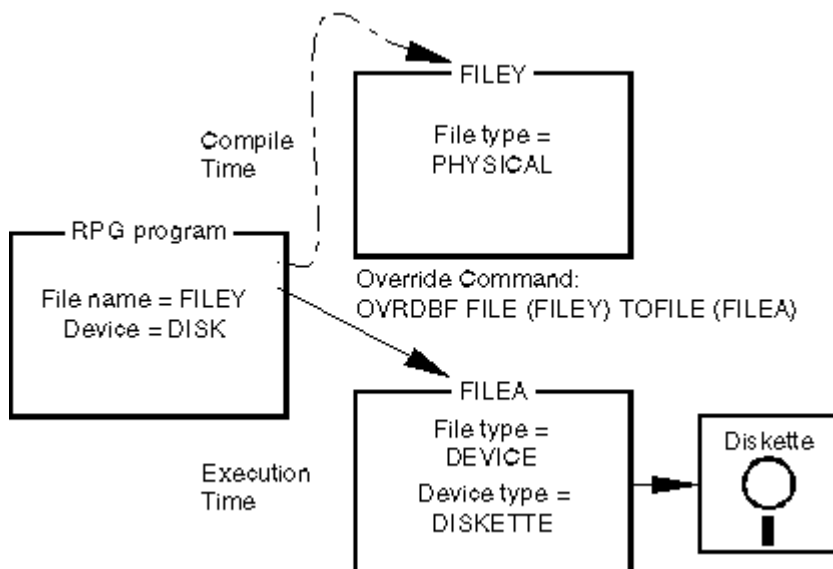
FILEY

File type = PHYSICAL

Compile Time

RPG program

File name = FILEY
Device = DISK

Override Command:
OVRDBF FILE (FILEY) TOFILE (FILEA)

FILEA

File type = DEVICE
Device type = DISKETTE

Execution Time

Diskette